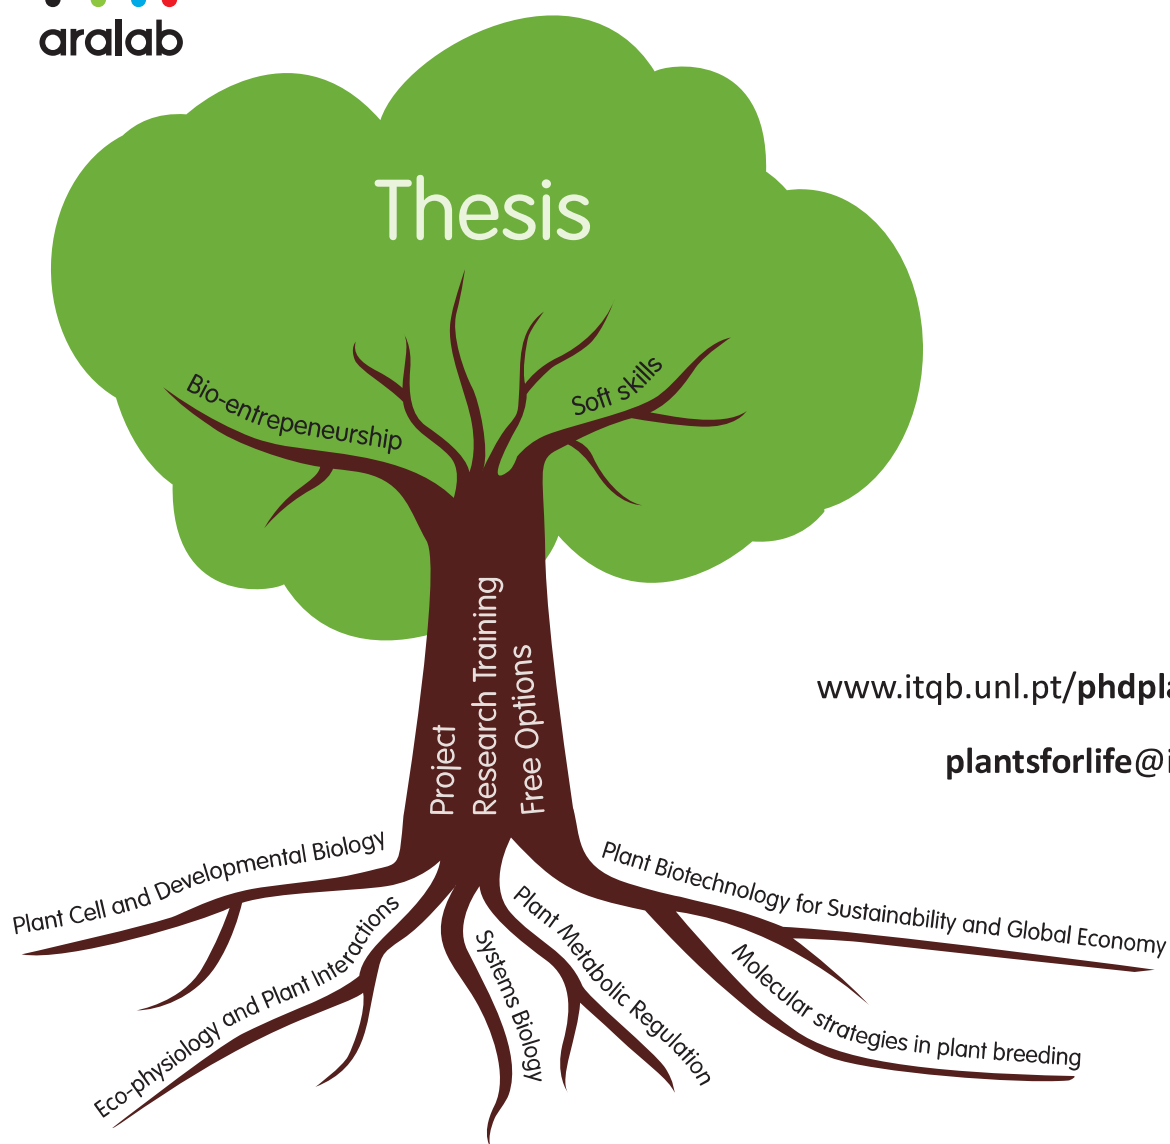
aralab

Thesis

Bio-entrepeneurship

Soft skills

Project
Research Training
Free Options

www.itqb.unl.pt/phdpla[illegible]

plantsforlife@i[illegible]

Plant Cell and Developmental Biology

Eco-physiology and Plant Interactions

Systems Biology

Plant Metabolic Regulation

Molecular strategies in plant breeding

Plant Biotechnology for Sustainability and Global Economy